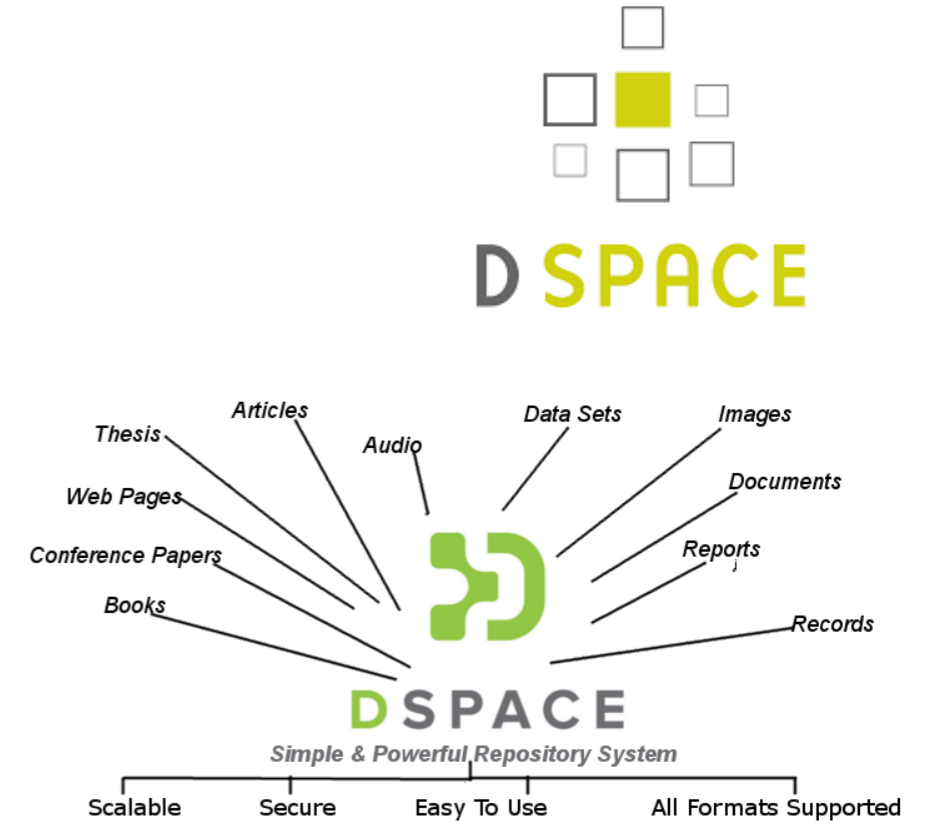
D SPACE

Articles
Thesis
Audio
Data Sets
Images
Web Pages
Documents
Conference Papers
Reports
Books
Records

DSPACE
Simple & Powerful Repository System

Scalable
Secure
Easy To Use
All Formats Supported